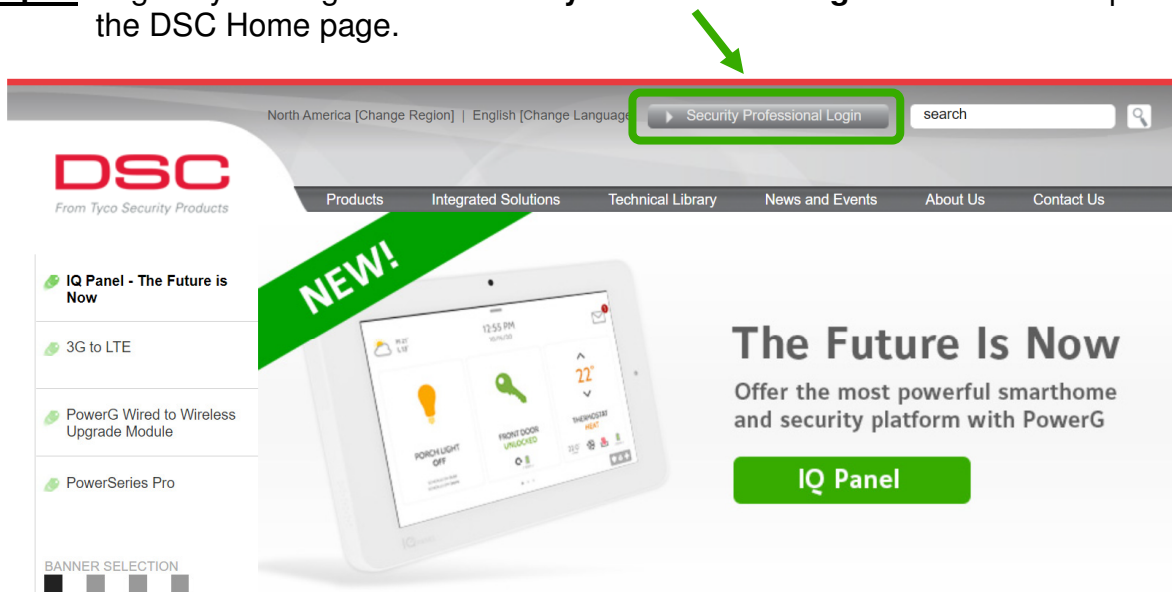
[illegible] the DSC Home page.

North America [Change Region] | English [Change Language] Security Professional Login search

DSC
From Tyco Security Products

Products Integrated Solutions Technical Library News and Events About Us Contact Us

IQ Panel - The Future is Now

3G to LTE

PowerG Wired to Wireless Upgrade Module

PowerSeries Pro

BANNER SELECTION

NEW!

12:55 PM

PORCH LIGHT OFF

FRONT DOOR UNLOCKED

22°

THERMOSTAT HEAT

The Future Is Now

Offer the most powerful smarthome and security platform with PowerG

IQ Panel